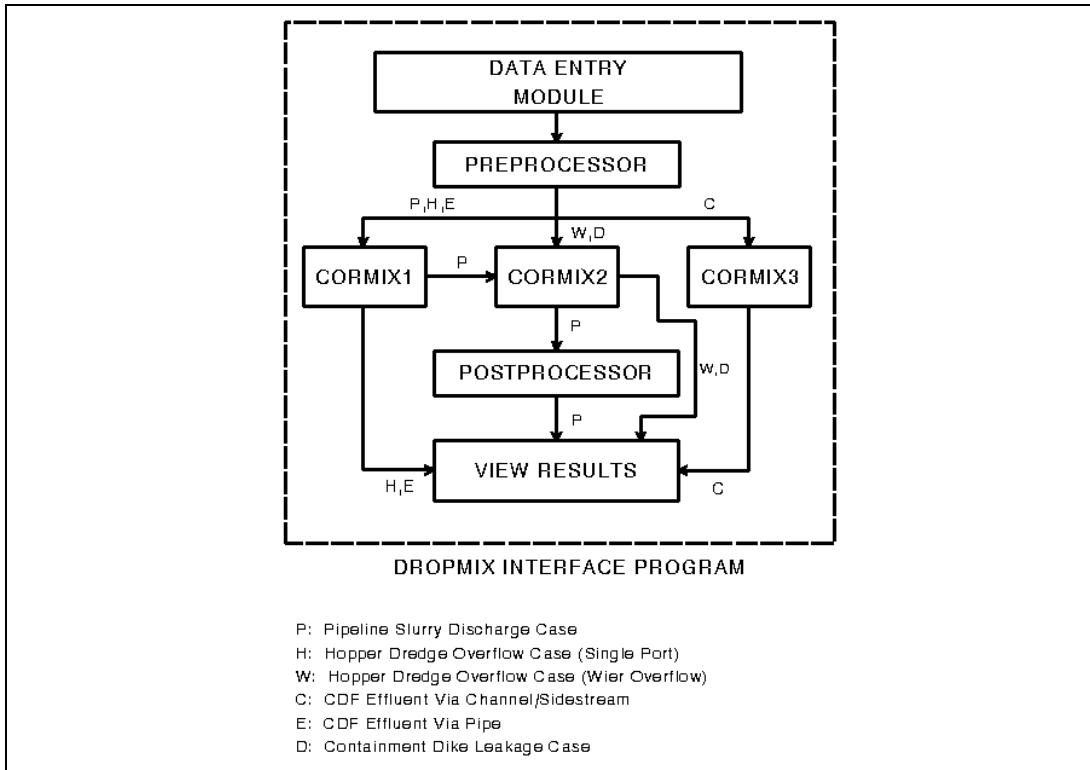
DATA ENTRY MODULE

PREPROCESSOR

P,H,E

C

W,D

CORMIX1

P

CORMIX2

CORMIX3

P

POSTPROCESSOR

W,D

P

VIEW RESULTS

H,E

C

DROPMIX INTERFACE PROGRAM

P: Pipeline Slurry Discharge Case
H: Hopper Dredge Overflow Case (Single Port)
W: Hopper Dredge Overflow Case (Wier Overflow)
C: CDF Effluent Via Channel/Sidestream
E: CDF Effluent Via Pipe
D: Containment Dike Leakage Case